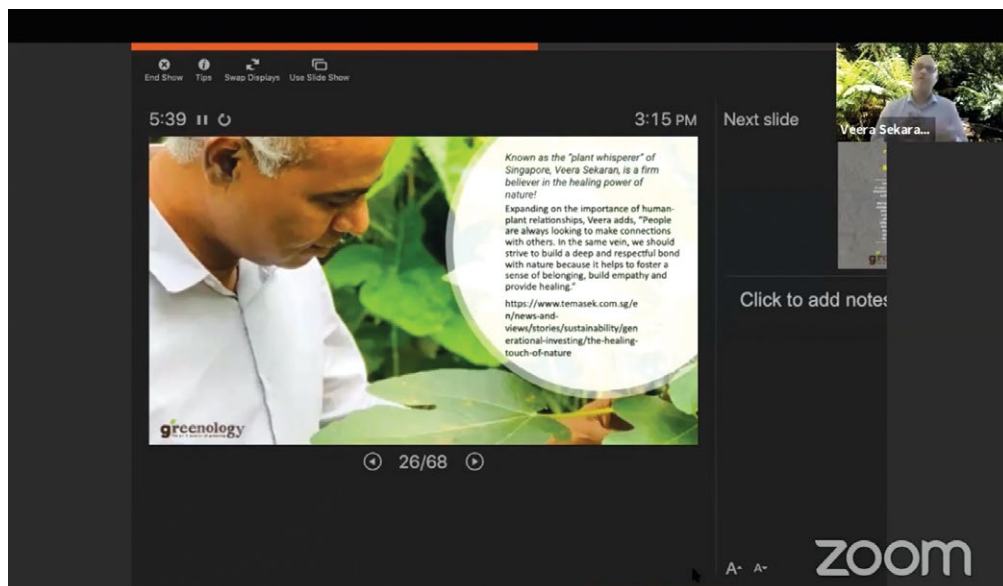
End Show Tips Swap Displays Use Slide Show

5:39

3:15 PM

Next slide

Veera Sekara...

Known as the "plant whisperer" of Singapore, Veera Sekaran, is a firm believer in the healing power of nature!

Expanding on the importance of human-plant relationships, Veera adds, "People are always looking to make connections with others. In the same vein, we should strive to build a deep and respectful bond with nature because it helps to foster a sense of belonging, build empathy and provide healing."

https://www.temasek.com.sg/en/news-and-views/stories/sustainability/generational-investing/the-healing-touch-of-nature

greenology

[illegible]

26/68

Click to add notes

A A

zoom